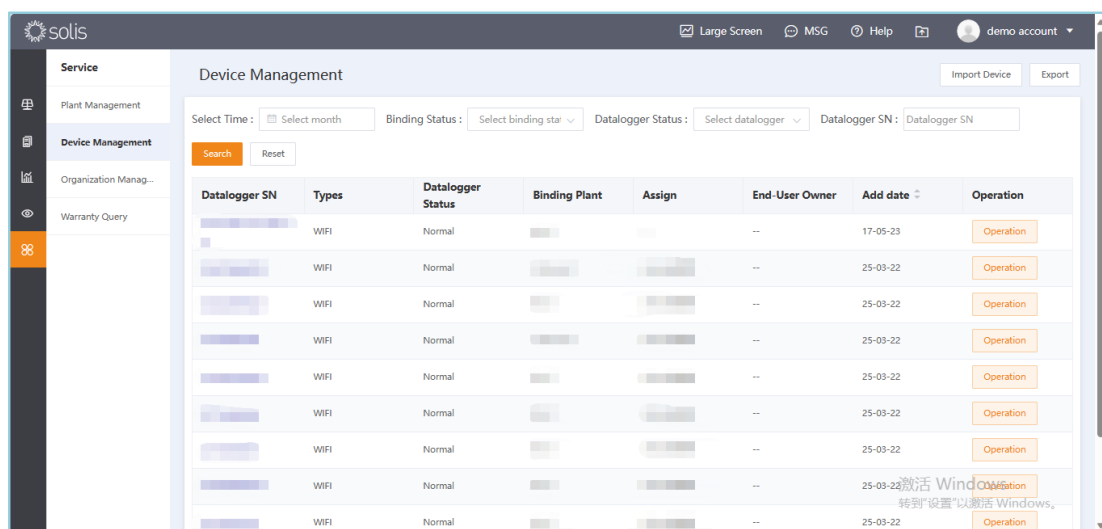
solis

Large Screen MSG Help demo account

Service

Plant Management

Device Management

Organization Manag...

Warranty Query

Device Management

Import Device Export

Select Time : Select month Binding Status : Select binding stat Datalogger Status : Select datalogger Datalogger SN : Datalogger SN

Search Reset

| Datalogger SN | Types | Datalogger Status | Binding Plant | Assign | End-User Owner | Add date | Operation |
|---|---|---|---|---|---|---|---|
| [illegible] | WIFI | Normal | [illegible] | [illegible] | -- | 17-05-23 | Operation |
| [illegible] | WIFI | Normal | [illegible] | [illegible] | -- | 25-03-22 | Operation |
| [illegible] | WIFI | Normal | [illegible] | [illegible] | -- | 25-03-22 | Operation |
| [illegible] | WIFI | Normal | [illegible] | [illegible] | -- | 25-03-22 | Operation |
| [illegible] | WIFI | Normal | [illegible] | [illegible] | -- | 25-03-22 | Operation |
| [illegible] | WIFI | Normal | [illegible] | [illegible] | -- | 25-03-22 | Operation |
| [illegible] | WIFI | Normal | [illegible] | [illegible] | -- | 25-03-22 | Operation |
| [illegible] | WIFI | Normal | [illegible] | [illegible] | -- | 25-03-22 | Operation |
| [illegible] | WIFI | Normal | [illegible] | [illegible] | -- | 25-03-22 | Operation |

激活 Windows
转到"设置"以激活 Windows。